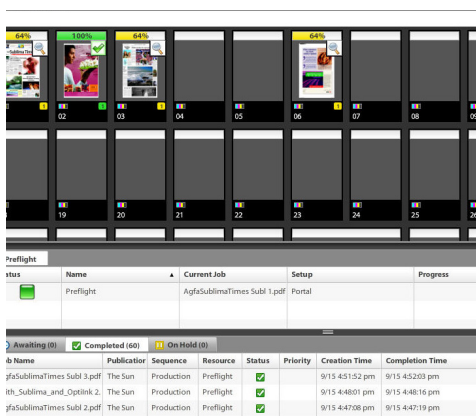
64%

100%

64%

64%

02

03

04

05

06

07

08

19

20

21

22

23

24

25

Preflight

| tatus | Name | Current Job | Setup | Progress |
|---|---|---|---|---|
| | Preflight | AgfaSublimaTimes Subl 1.pdf | Portal | |

Awaiting (0) | Completed (60) | On Hold (0)

| ob Name | Publication | Sequence | Resource | Status | Priority | Creation Time | Completion Time |
|---|---|---|---|---|---|---|---|
| gfaSublimaTimes Subl 3.pdf | The Sun | Production | Preflight | | | 9/15 4:51:52 pm | 9/15 4:52:03 pm |
| ith_Sublima_and_Optilink 2. | The Sun | Production | Preflight | | | 9/15 4:48:01 pm | 9/15 4:48:16 pm |
| gfaSublimaTimes Subl 2.pdf | The Sun | Production | Preflight | | | 9/15 4:47:08 pm | 9/15 4:47:19 pm |